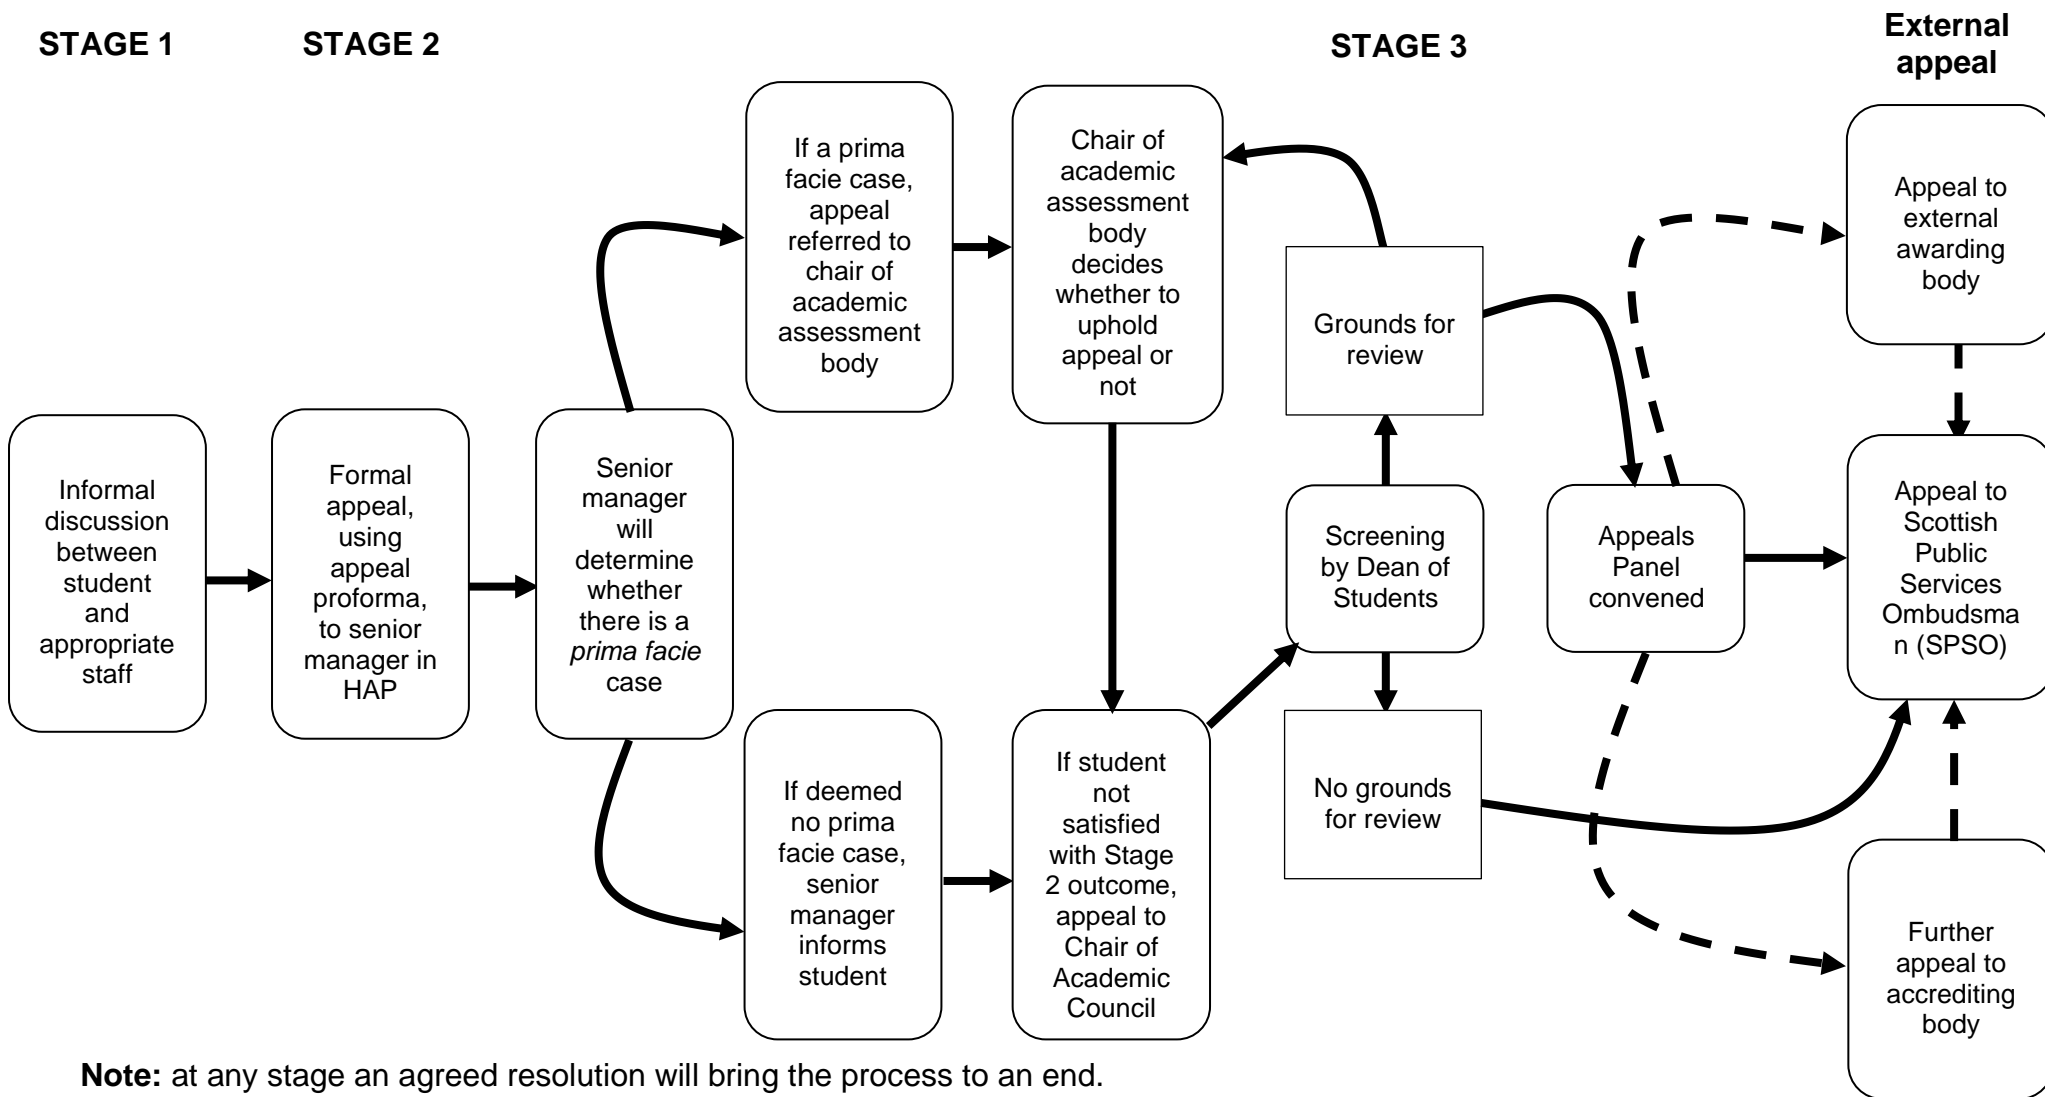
STAGE 1

STAGE 2

STAGE 3

External appeal

Informal discussion between student and appropriate staff

Formal appeal, using appeal proforma, to senior manager in HAP

Senior manager will determine whether there is a *prima facie* case

If a prima facie case, appeal referred to chair of academic assessment body

If deemed no prima facie case, senior manager informs student

Chair of academic assessment body decides whether to uphold appeal or not

If student not satisfied with Stage 2 outcome, appeal to Chair of Academic Council

Grounds for review

Screening by Dean of Students

No grounds for review

Appeals Panel convened

Appeal to external awarding body

Appeal to Scottish Public Services Ombudsman (SPSO)

Further appeal to accrediting body

**Note:** at any stage an agreed resolution will bring the process to an end.